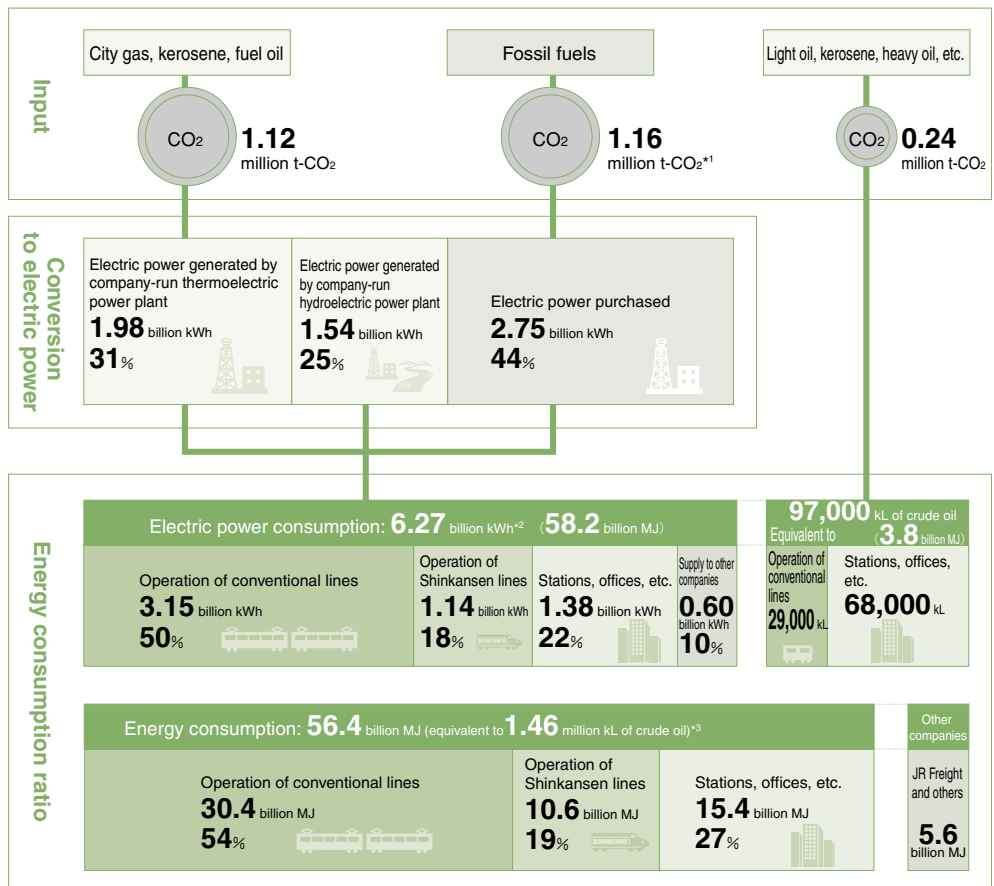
Input

City gas, kerosene, fuel oil

$CO_2$ 1.12 million t-$CO_2$

Fossil fuels

$CO_2$ 1.16 million t-$CO_2$*1

Light oil, kerosene, heavy oil, etc.

$CO_2$ 0.24 million t-$CO_2$

Conversion to electric power

Electric power generated by company-run thermoelectric power plant
1.98 billion kWh
31%

Electric power generated by company-run hydroelectric power plant
1.54 billion kWh
25%

Electric power purchased
2.75 billion kWh
44%

Energy consumption ratio

Electric power consumption: 6.27 billion kWh*2 (58.2 billion MJ)

Operation of conventional lines
3.15 billion kWh
50%

Operation of Shinkansen lines
1.14 billion kWh
18%

Stations, offices, etc.
1.38 billion kWh
22%

Supply to other companies
0.60 billion kWh
10%

97,000 kL of crude oil
Equivalent to (3.8 billion MJ)

Operation of conventional lines
29,000 kL

Stations, offices, etc.
68,000 kL

Energy consumption: 56.4 billion MJ (equivalent to 1.46 million kL of crude oil)*3

Operation of conventional lines
30.4 billion MJ
54%

Operation of Shinkansen lines
10.6 billion MJ
19%

Stations, offices, etc.
15.4 billion MJ
27%

Other companies

JR Freight and others

5.6 billion MJ